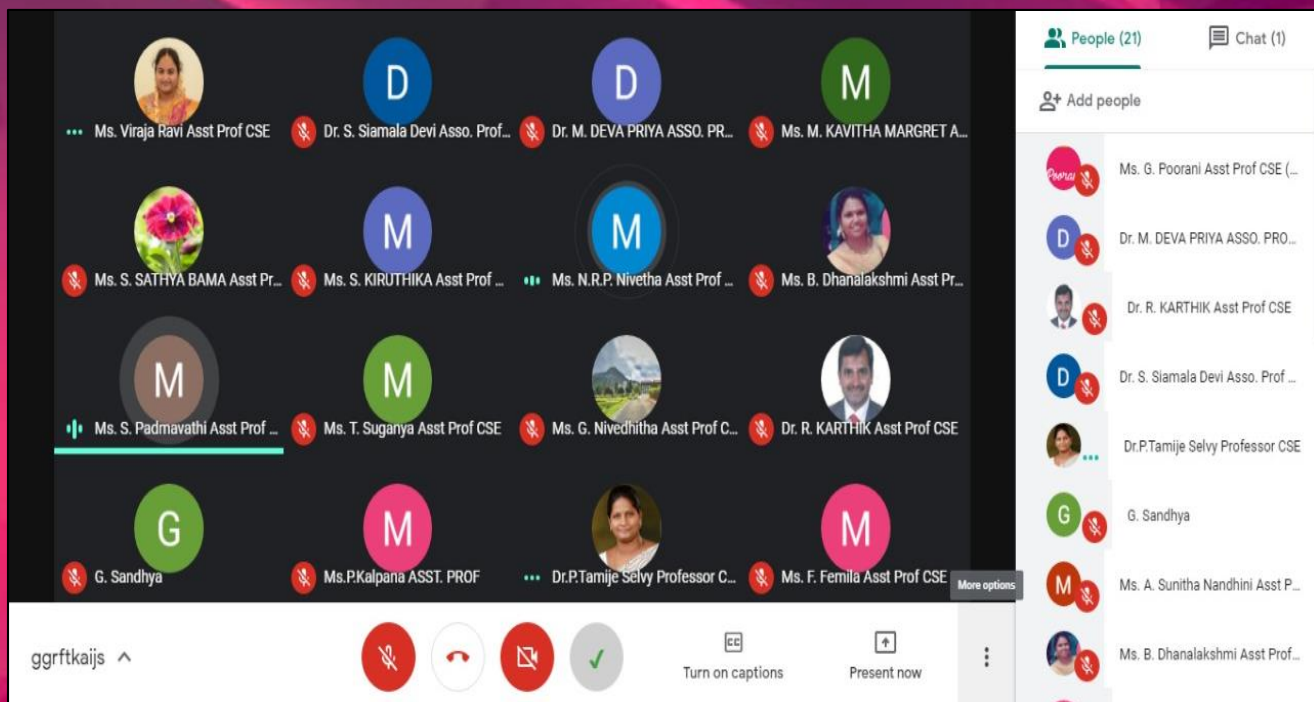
D
D
M
Ms. Viraja Ravi Asst Prof CSE
Dr. S. Siamala Devi Asso. Prof...
Dr. M. DEVA PRIYA ASSO. PR...
Ms. M. KAVITHA MARGRET A...

M
M
Ms. S. SATHYA BAMA Asst Pr...
Ms. S. KIRUTHIKA Asst Prof ...
Ms. N.R.P. Nivetha Asst Prof ...
Ms. B. Dhanalakshmi Asst Pr...

M
M
Ms. S. Padmavathi Asst Prof ...
Ms. T. Suganya Asst Prof CSE
Ms. G. Nivedhitha Asst Prof C...
Dr. R. KARTHIK Asst Prof CSE

G
M
M
G. Sandhya
Ms.P.Kalpana ASST. PROF
Dr.P.Tamije Selvy Professor C...
Ms. F. Femila Asst Prof CSE

More options

ggrftkaijs

Turn on captions
Present now

People (21)
Chat (1)
Add people

Poorani
Ms. G. Poorani Asst Prof CSE (...
D
Dr. M. DEVA PRIYA ASSO. PRO...
Dr. R. KARTHIK Asst Prof CSE
D
Dr. S. Siamala Devi Asso. Prof ...
Dr.P.Tamije Selvy Professor CSE
G
G. Sandhya
M
Ms. A. Sunitha Nandhini Asst P...
Ms. B. Dhanalakshmi Asst Prof...